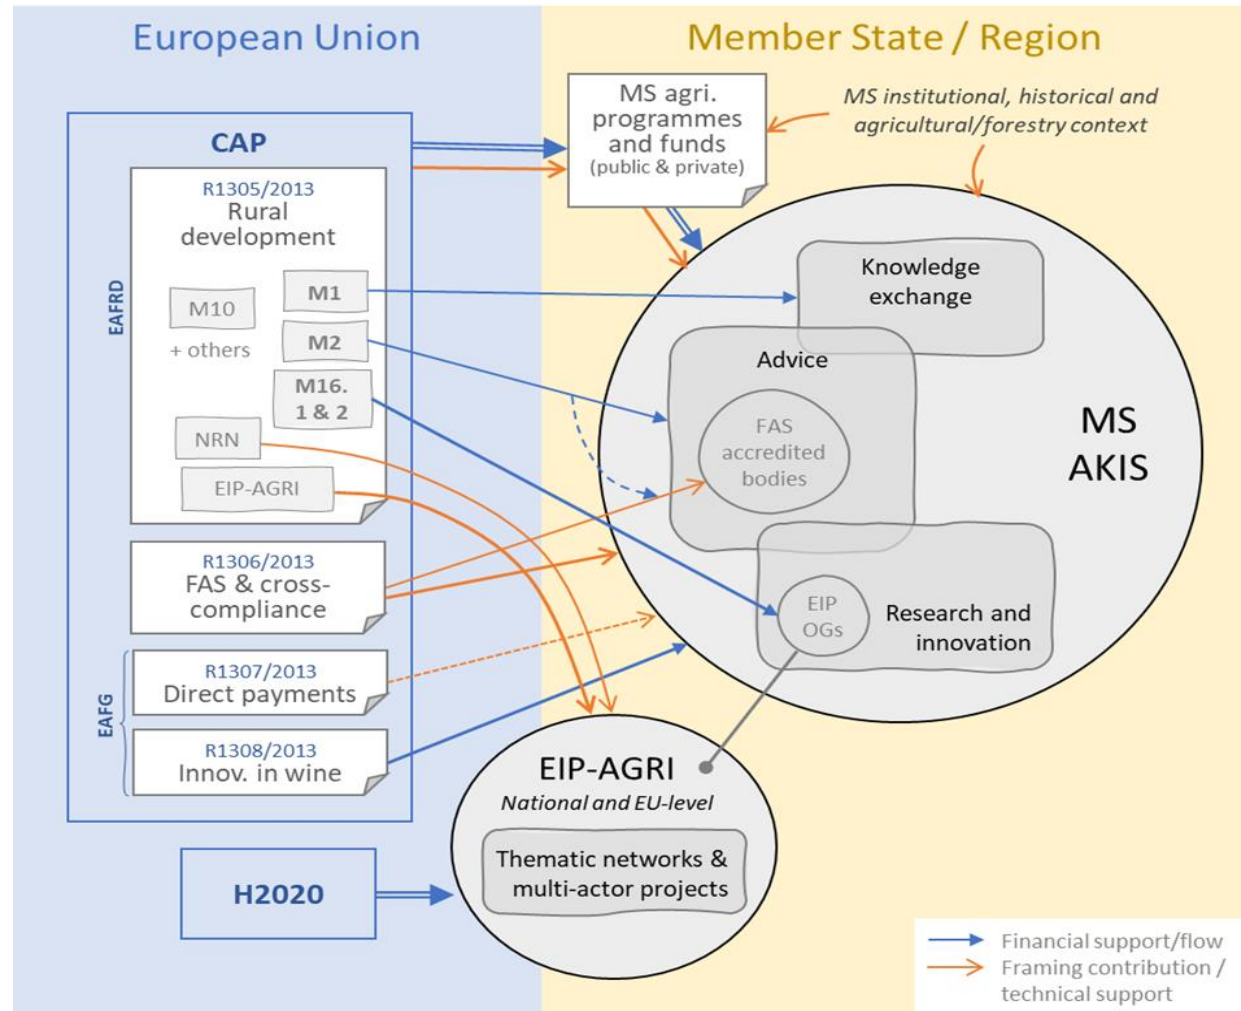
European Union

Member State / Region

MS agri. programmes and funds (public & private)

MS institutional, historical and agricultural/forestry context

CAP

EAFRD

R1305/2013
Rural development

M10

+ others

M1

M2

M16. 1 & 2

NRN

EIP-AGRI

R1306/2013
FAS & cross-compliance

EAFG

R1307/2013
Direct payments

R1308/2013
Innov. in wine

H2020

Knowledge exchange

Advice

FAS accredited bodies

MS AKIS

EIP OGs

Research and innovation

EIP-AGRI
National and EU-level

Thematic networks & multi-actor projects

Financial support/flow
Framing contribution / technical support